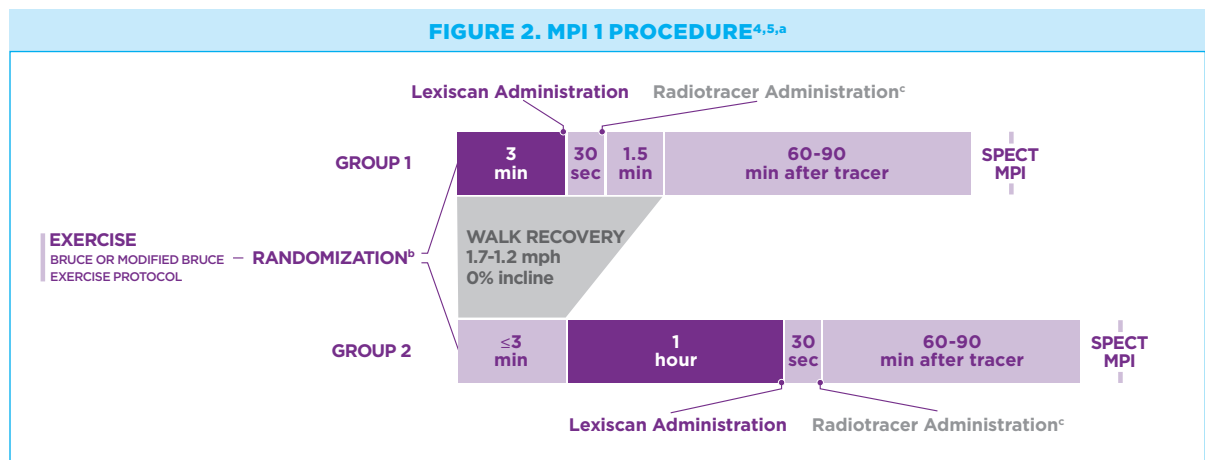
FIGURE 2. MPI 1 PROCEDURE$^{4,5,a}$

Lexiscan Administration

Radiotracer Administration$^{c}$

GROUP 1

3 min

30 sec

1.5 min

60-90 min after tracer

SPECT MPI

EXERCISE
BRUCE OR MODIFIED BRUCE EXERCISE PROTOCOL

RANDOMIZATION$^{b}$

WALK RECOVERY
1.7-1.2 mph
0% incline

GROUP 2

≤3 min

1 hour

30 sec

60-90 min after tracer

SPECT MPI

Lexiscan Administration

Radiotracer Administration$^{c}$